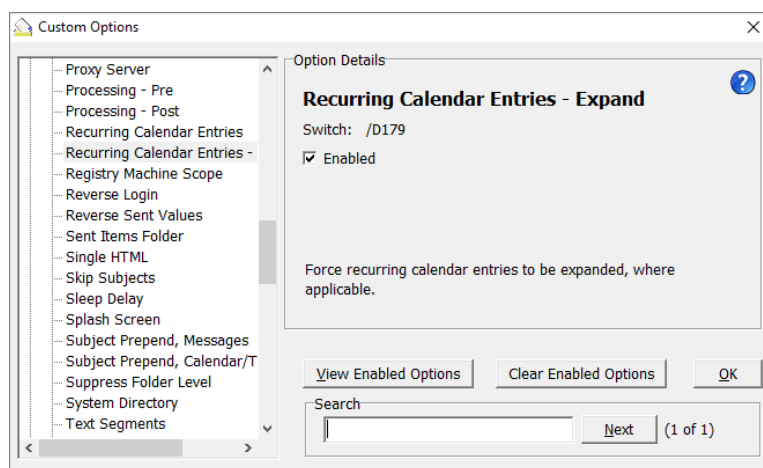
Custom Options

Proxy Server
Processing - Pre
Processing - Post
Recurring Calendar Entries
Recurring Calendar Entries -
Registry Machine Scope
Reverse Login
Reverse Sent Values
Sent Items Folder
Single HTML
Skip Subjects
Sleep Delay
Splash Screen
Subject Prepend, Messages
Subject Prepend, Calendar/T
Suppress Folder Level
System Directory
Text Segments

Option Details

Recurring Calendar Entries - Expand

Switch: /D179

Enabled

Force recurring calendar entries to be expanded, where applicable.

View Enabled Options

Clear Enabled Options

OK

Search

Next

(1 of 1)